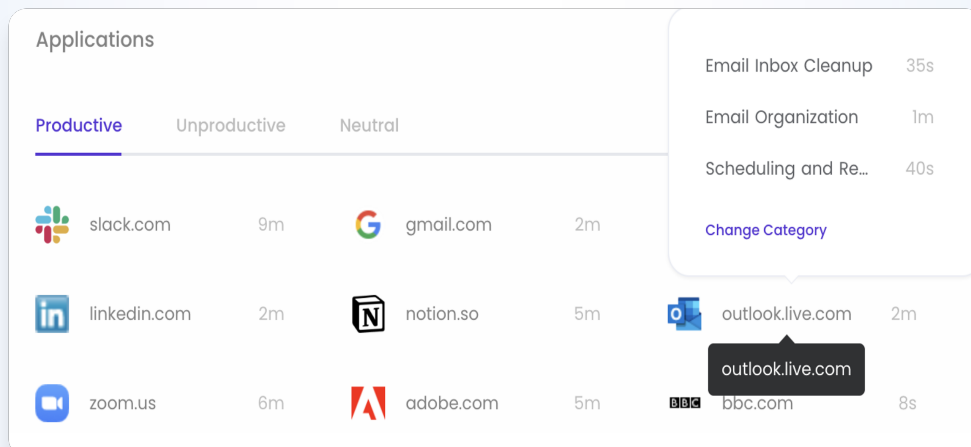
Applications

Productive Unproductive Neutral

slack.com 9m
gmail.com 2m

Email Inbox Cleanup 35s
Email Organization 1m
Scheduling and Re... 40s
Change Category

linkedin.com 2m
notion.so 5m
outlook.live.com 2m

outlook.live.com

zoom.us 6m
adobe.com 5m
BBC bbc.com 8s